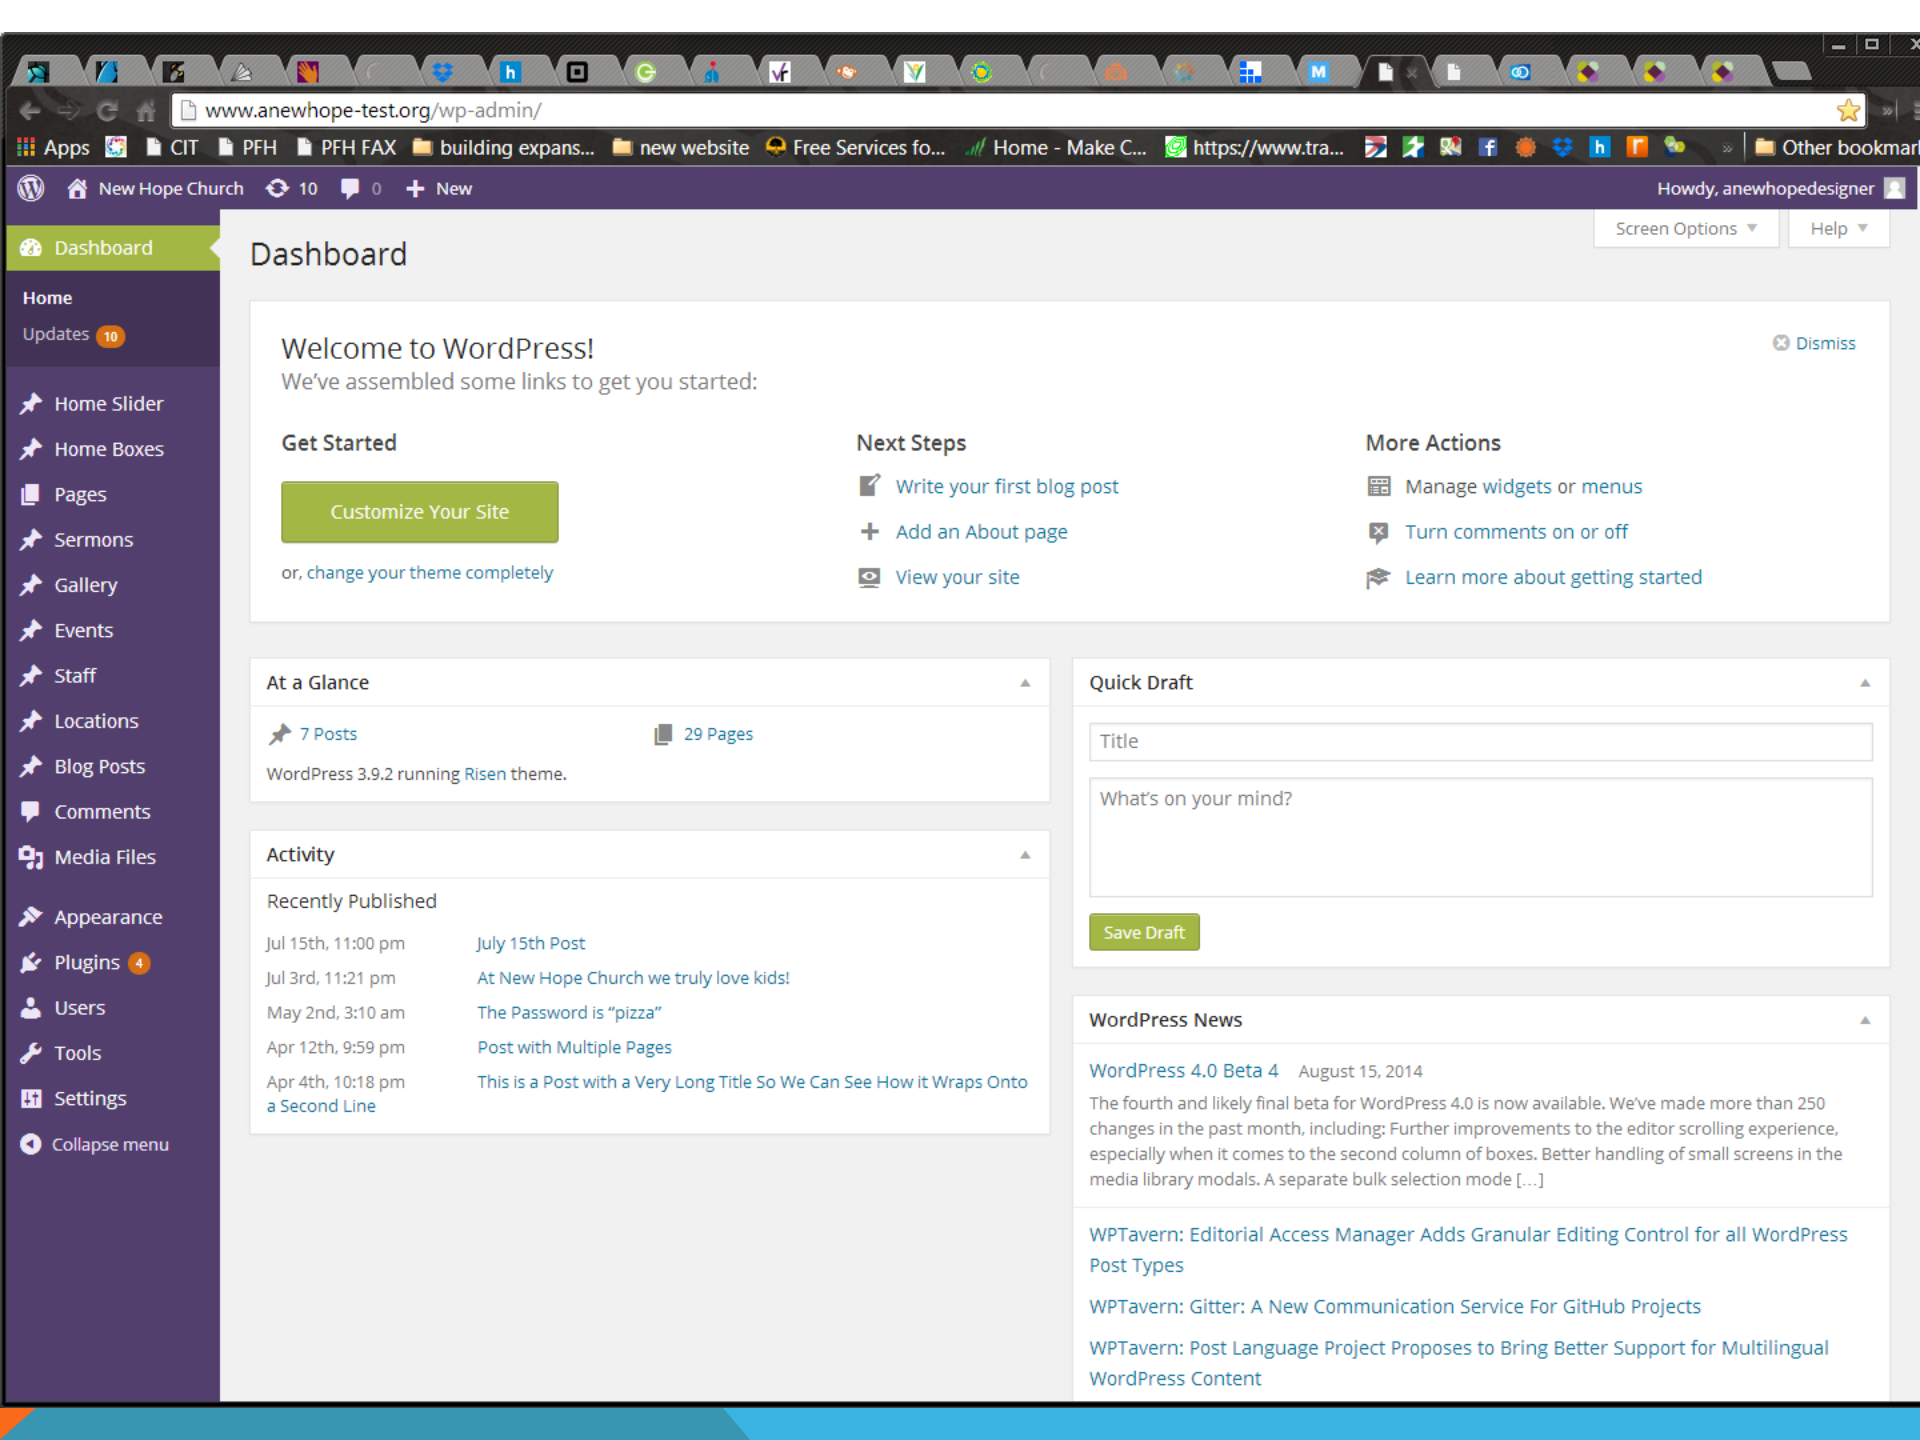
www.anewhope-test.org/wp-admin/

Apps CIT PFH PFH FAX building expans... new website Free Services fo... Home - Make C... https://www.tra... Other bookmar

New Hope Church 10 0 New Howdy, anewhopedesigner

Dashboard
Home
Updates 10
Home Slider
Home Boxes
Pages
Sermons
Gallery
Events
Staff
Locations
Blog Posts
Comments
Media Files
Appearance
Plugins 4
Users
Tools
Settings
Collapse menu

Screen Options Help

Dashboard

Welcome to WordPress!
We've assembled some links to get you started:

Dismiss

Get Started
Customize Your Site
or, change your theme completely

Next Steps
Write your first blog post
Add an About page
View your site

More Actions
Manage widgets or menus
Turn comments on or off
Learn more about getting started

At a Glance
7 Posts
29 Pages
WordPress 3.9.2 running Risen theme.

Activity
Recently Published
Jul 15th, 11:00 pm July 15th Post
Jul 3rd, 11:21 pm At New Hope Church we truly love kids!
May 2nd, 3:10 am The Password is "pizza"
Apr 12th, 9:59 pm Post with Multiple Pages
Apr 4th, 10:18 pm This is a Post with a Very Long Title So We Can See How it Wraps Onto a Second Line

Quick Draft
Title
What's on your mind?
Save Draft

WordPress News
WordPress 4.0 Beta 4 August 15, 2014
The fourth and likely final beta for WordPress 4.0 is now available. We've made more than 250 changes in the past month, including: Further improvements to the editor scrolling experience, especially when it comes to the second column of boxes. Better handling of small screens in the media library modals. A separate bulk selection mode […]

WPTavern: Editorial Access Manager Adds Granular Editing Control for all WordPress Post Types
WPTavern: Gitter: A New Communication Service For GitHub Projects
WPTavern: Post Language Project Proposes to Bring Better Support for Multilingual WordPress Content